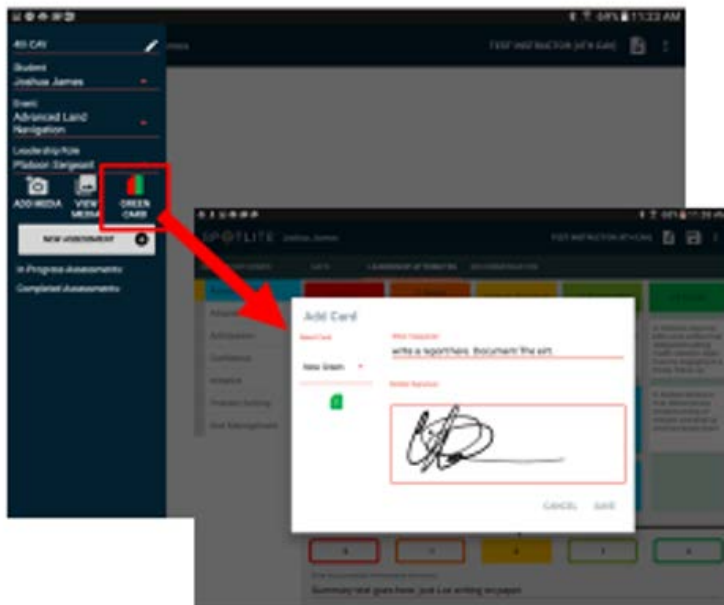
68% 11:23 AM

4th CAV

Student
Joshua James

Event
Advanced Land Navigation

Leadership Role
Platoon Sergeant

ADD MEDIA

VIEW MEDIA

GREEN CARD

NEW ASSESSMENT

In Progress Assessments

Completed Assessments

TEST INSTRUCTOR (4TH CAV)

SPOTLITE Joshua James

TEST INSTRUCTOR (4TH CAV)

Add Card

Select Card

New Green

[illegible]

write a hypothesis. Document the sit.

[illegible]

Adaptability

Anticipation

Confidence

Initiative

Problem Solving

Risk Management

CANCEL

SAVE

Summary text goes here. Just Lie writing on paper